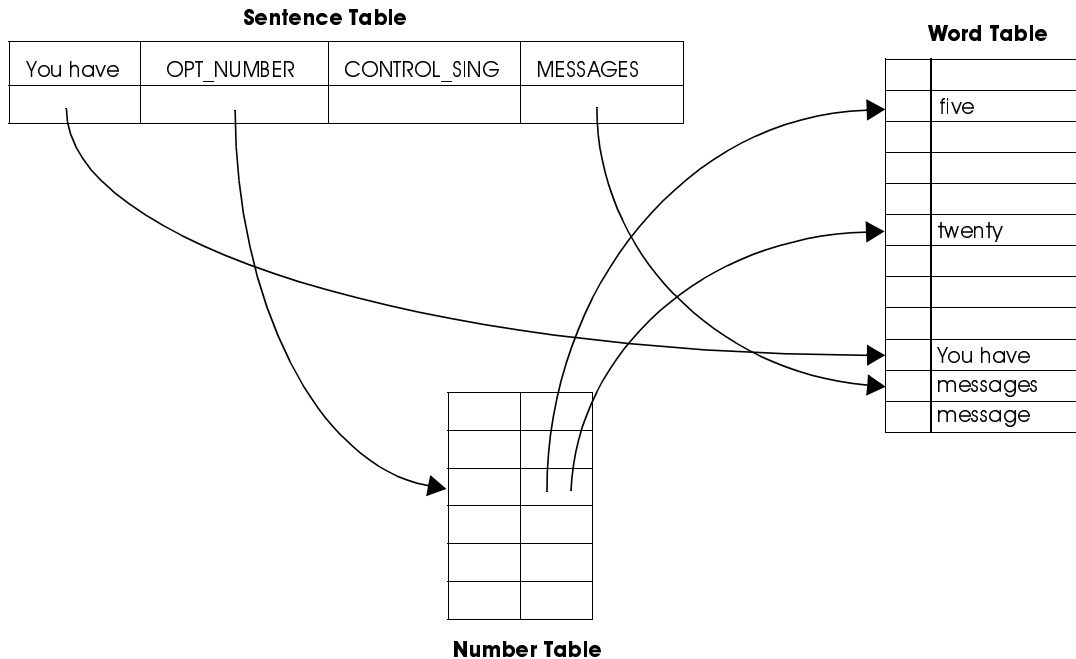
Sentence Table

| You have | OPT_NUMBER | CONTROL_SING | MESSAGES |
|---|---|---|---|
| | | | |

Word Table

| | |
|---|---|
| | |
| | five |
| | |
| | |
| | |
| | twenty |
| | |
| | |
| | |
| | You have |
| | messages |
| | message |

Number Table